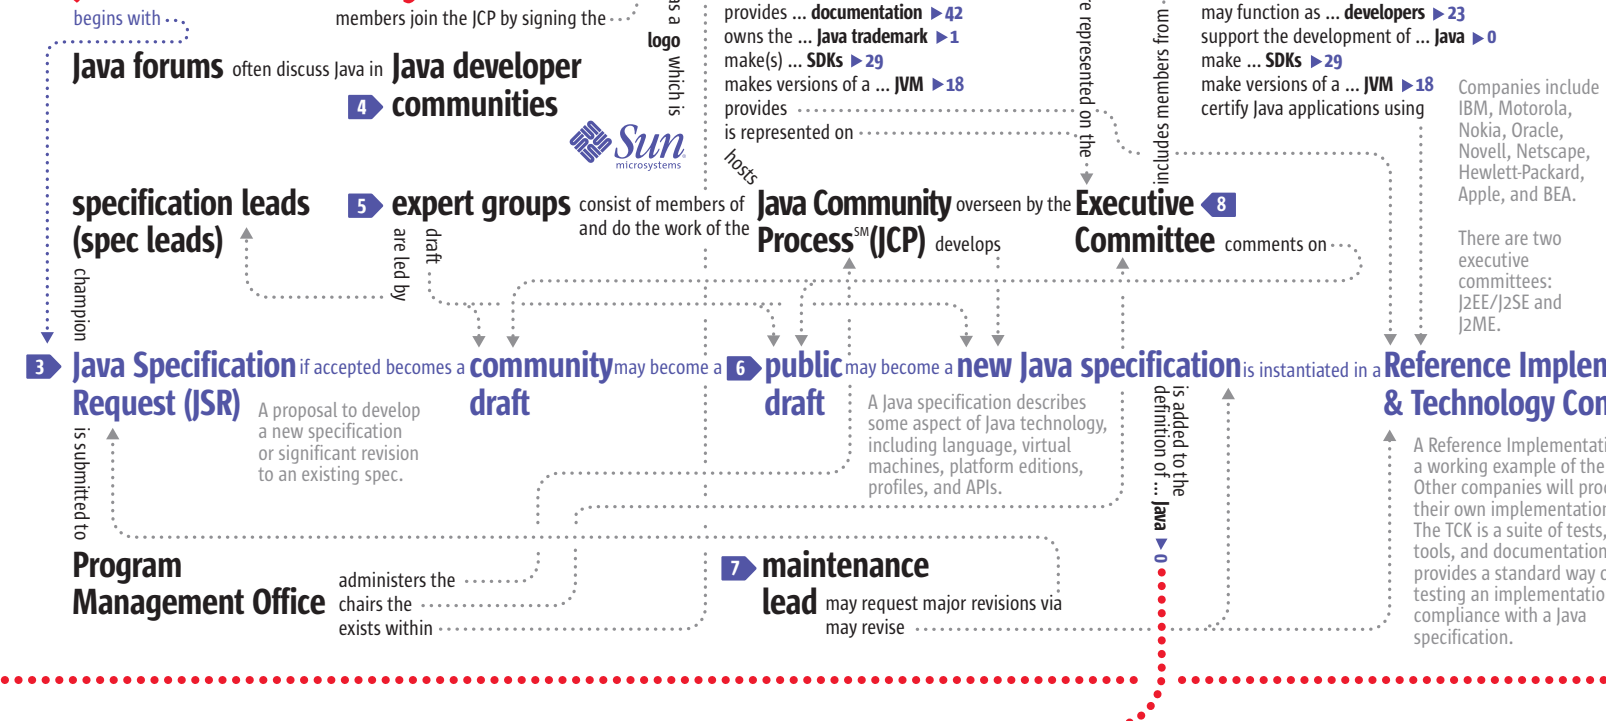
begins with

members join the JCP by signing the

is a logo which is

provides ... documentation ▶42
owns the ... Java trademark ▶1
make(s) ... SDKs ▶29
makes versions of a ... JVM ▶18
provides
is represented on

hosts

are represented on the

includes members from

may function as ... developers ▶23
support the development of ... Java ▶0
make ... SDKs ▶29
make versions of a ... JVM ▶18
certify Java applications using

Companies include IBM, Motorola, Nokia, Oracle, Novell, Netscape, Hewlett-Packard, Apple, and BEA.

There are two executive committees: J2EE/J2SE and J2ME.

Java forums often discuss Java in 4 Java developer communities

Sun microsystems

specification leads (spec leads)

5 expert groups consist of members of and do the work of the

are led by

draft

Java Community Process$^{SM}$ (JCP) develops

overseen by the Executive 8 Committee comments on

champion

3 Java Specification Request (JSR) if accepted becomes a community draft may become a 6 public draft may become a new Java specification is instantiated in a Reference Implen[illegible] & Technology Con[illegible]

A proposal to develop a new specification or significant revision to an existing spec.

A Java specification describes some aspect of Java technology, including language, virtual machines, platform editions, profiles, and APIs.

is added to the definition of ... Java ▶0

A Reference Implementati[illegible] a working example of the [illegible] Other companies will pro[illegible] their own implementatio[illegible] The TCK is a suite of tests, tools, and documentation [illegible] provides a standard way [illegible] testing an implementatio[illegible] compliance with a Java specification.

is submitted to

Program Management Office

administers the
chairs the
exists within

7 maintenance lead may request major revisions via
may revise